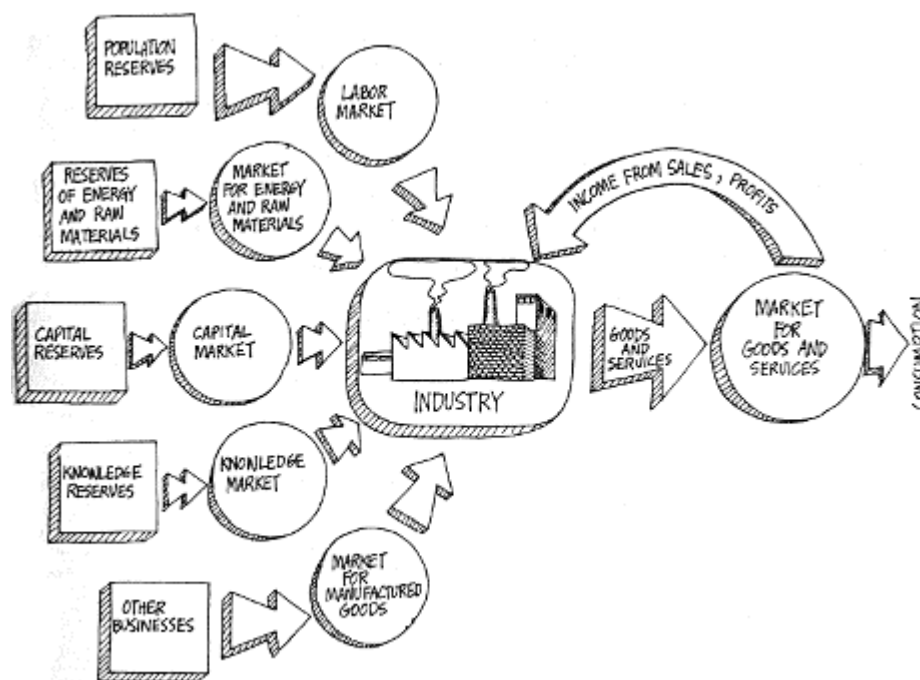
POPULATION RESERVES

LABOR MARKET

RESERVES OF ENERGY AND RAW MATERIALS

MARKET FOR ENERGY AND RAW MATERIALS

INCOME FROM SALES, PROFITS

CAPITAL RESERVES

CAPITAL MARKET

INDUSTRY

GOODS AND SERVICES

MARKET FOR GOODS AND SERVICES

CONSUMPTION

KNOWLEDGE RESERVES

KNOWLEDGE MARKET

OTHER BUSINESSES

MARKET FOR MANUFACTURED GOODS